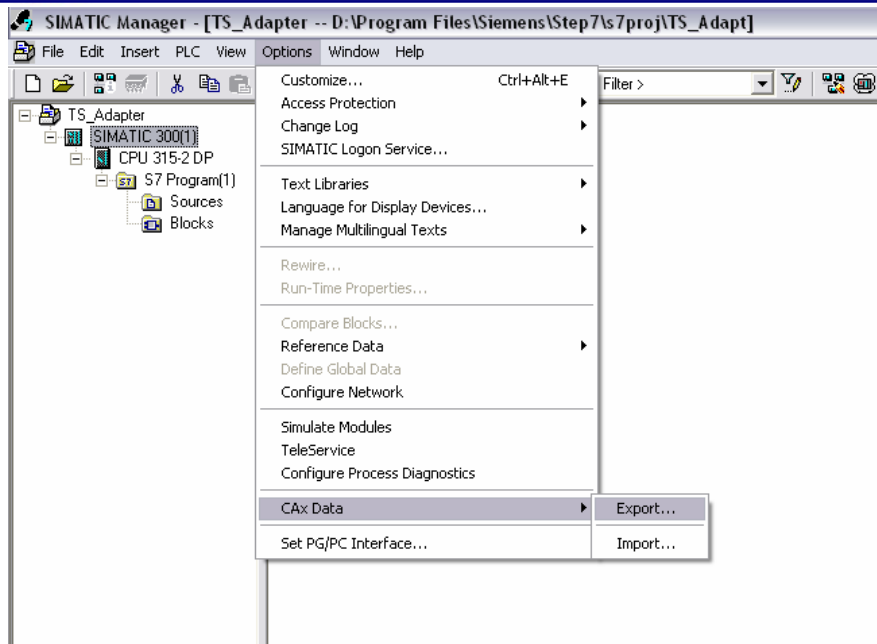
SIMATIC Manager - [TS_Adapter -- D:\Program Files\Siemens\Step7\s7proj\TS_Adapt]

File Edit Insert PLC View Options Window Help

Filter >

TS_Adapter
SIMATIC 300(1)
CPU 315-2 DP
S7 Program(1)
Sources
Blocks

Customize... Ctrl+Alt+E
Access Protection
Change Log
SIMATIC Logon Service...

Text Libraries
Language for Display Devices...
Manage Multilingual Texts

Rewire...
Run-Time Properties...

Compare Blocks...
Reference Data
Define Global Data
Configure Network

Simulate Modules
TeleService
Configure Process Diagnostics

CAx Data

Set PG/PC Interface...

Export...
Import...